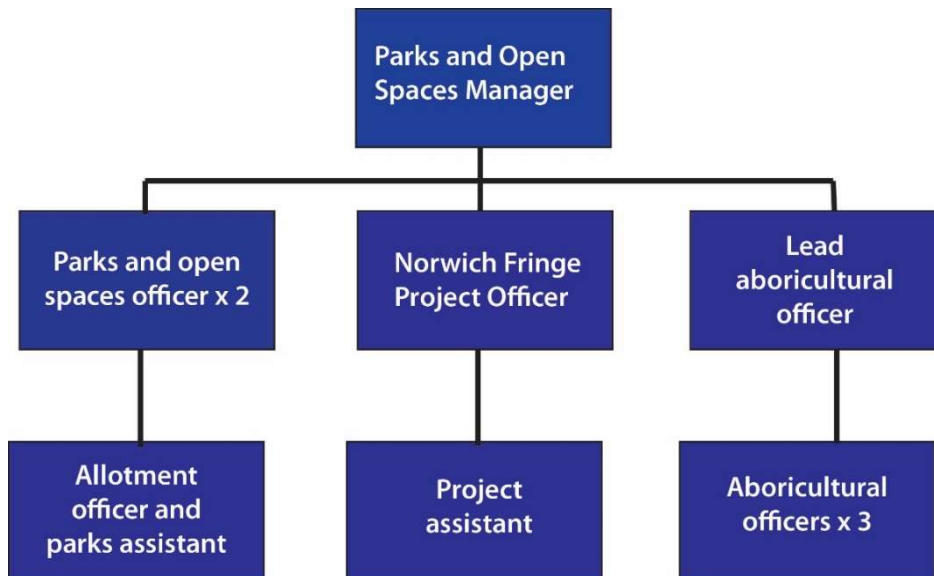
Parks and Open Spaces Manager

Parks and open spaces officer x 2

Norwich Fringe Project Officer

Lead aboricultural officer

Allotment officer and parks assistant

Project assistant

Aboricultural officers x 3